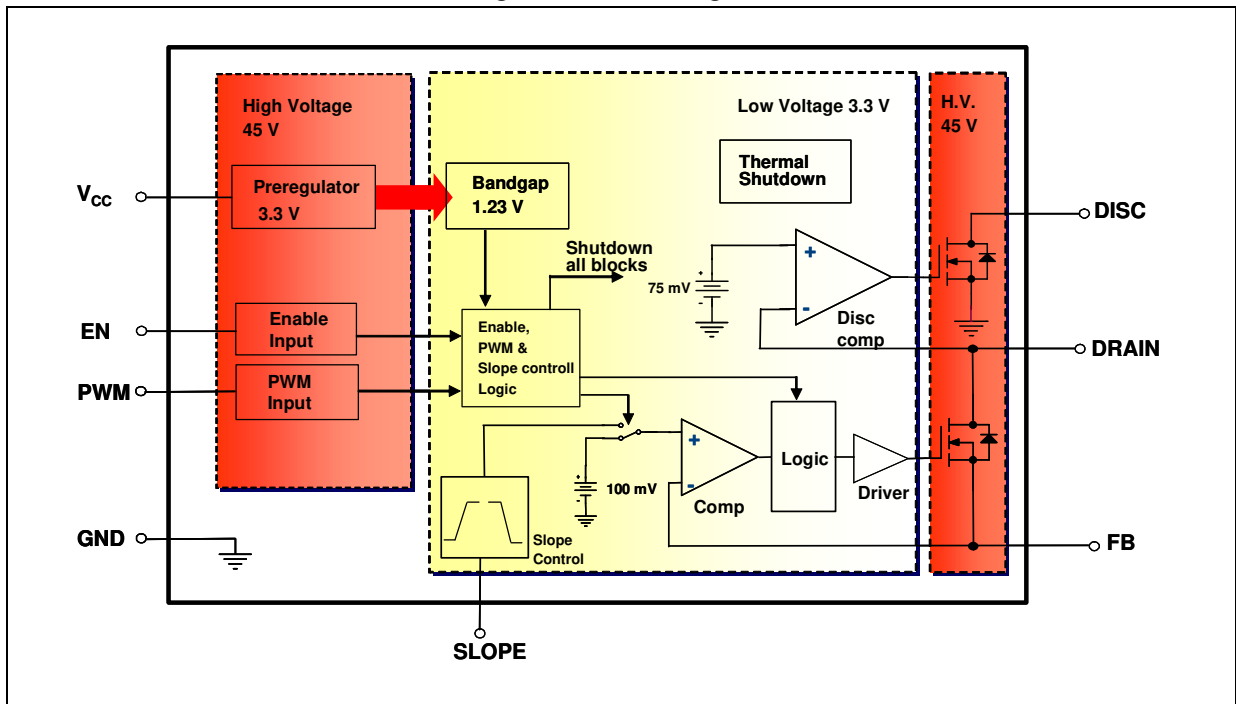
High Voltage
45 V

Low Voltage 3.3 V

H.V.
45 V

$V_{CC}$

Preregulator
3.3 V

Bandgap
1.23 V

Thermal
Shutdown

DISC

Shutdown
all blocks

75 mV

+

-

Disc
comp

EN

Enable
Input

Enable,
PWM &
Slope controll
Logic

DRAIN

PWM

PWM
Input

+

-

100 mV

Comp

Logic

Driver

GND

Slope
Control

FB

SLOPE